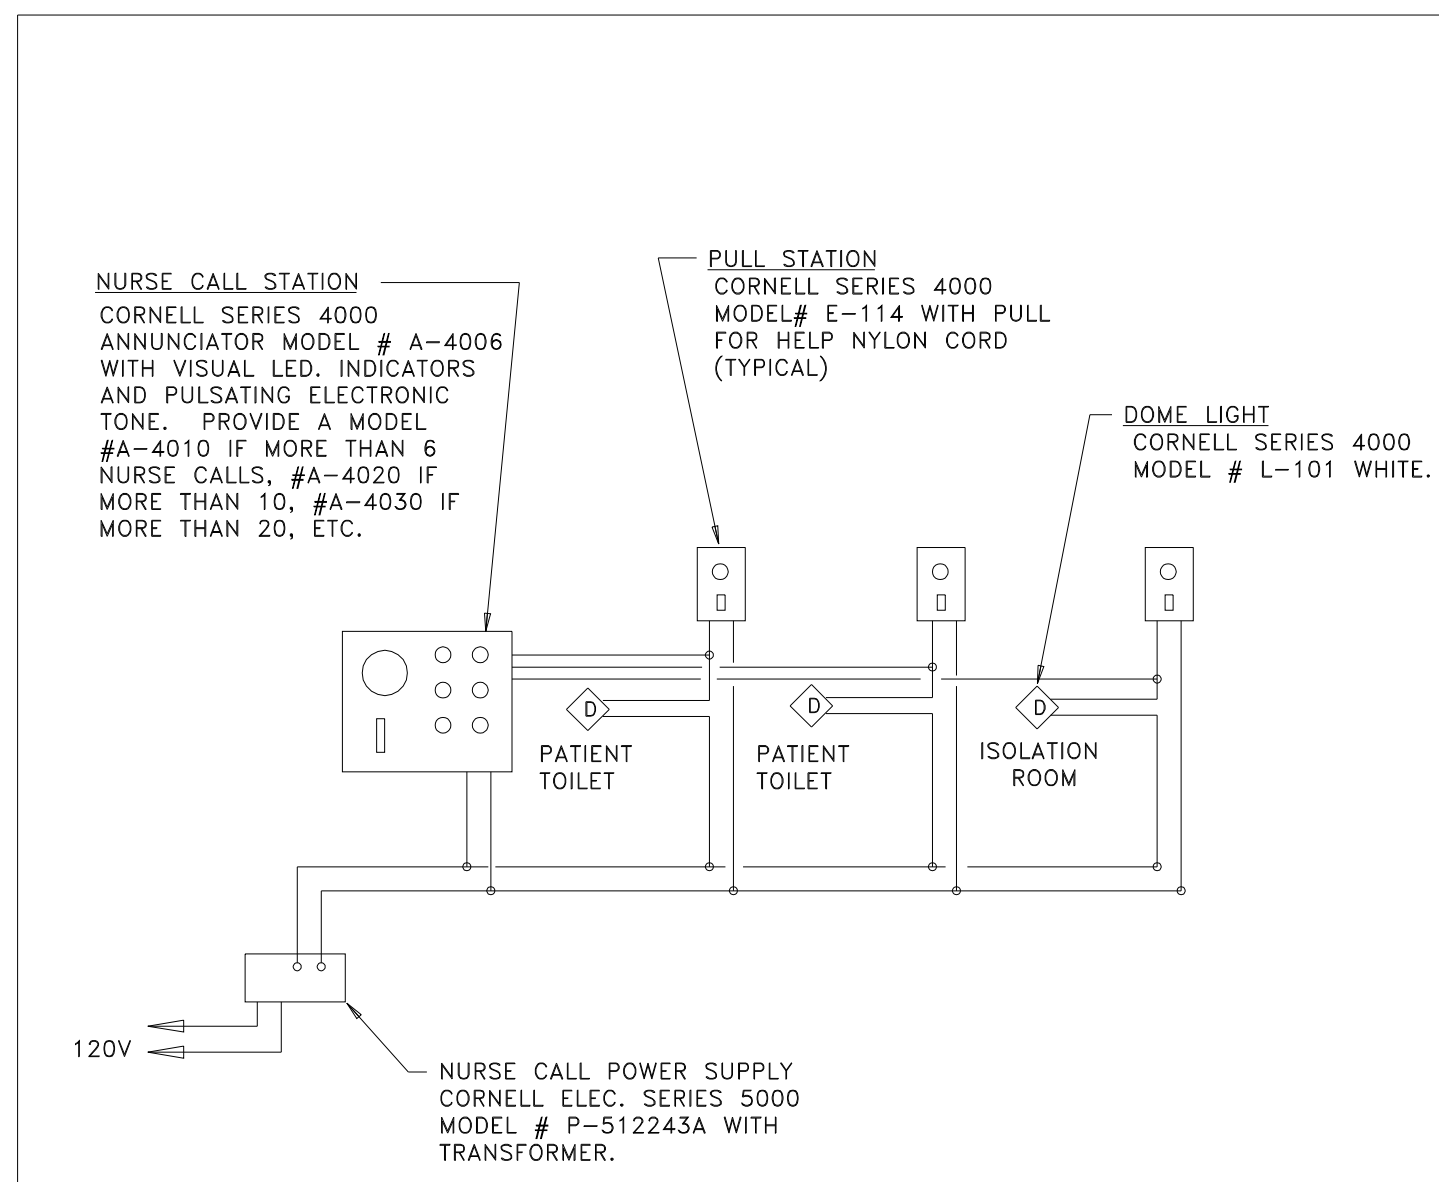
NURSE CALL STATION
CORNELL SERIES 4000 ANNUNCIATOR MODEL # A-4006 WITH VISUAL LED. INDICATORS AND PULSATING ELECTRONIC TONE. PROVIDE A MODEL #A-4010 IF MORE THAN 6 NURSE CALLS, #A-4020 IF MORE THAN 10, #A-4030 IF MORE THAN 20, ETC.

PULL STATION
CORNELL SERIES 4000 MODEL# E-114 WITH PULL FOR HELP NYLON CORD (TYPICAL)

DOME LIGHT
CORNELL SERIES 4000 MODEL # L-101 WHITE.

D
PATIENT TOILET

D
PATIENT TOILET

D
ISOLATION ROOM

120V

NURSE CALL POWER SUPPLY CORNELL ELEC. SERIES 5000 MODEL # P-512243A WITH TRANSFORMER.